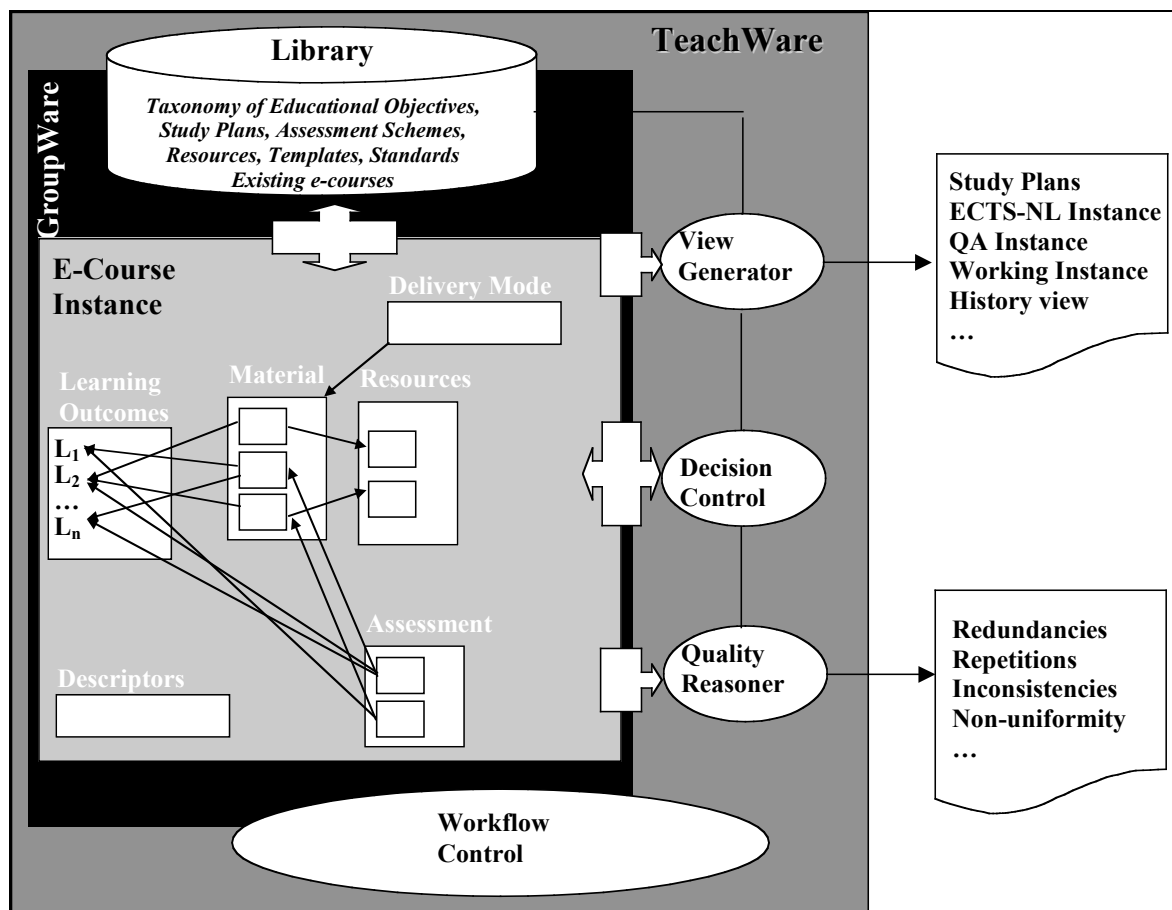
TeachWare

Library

Taxonomy of Educational Objectives, Study Plans, Assessment Schemes, Resources, Templates, Standards Existing e-courses

GroupWare

E-Course Instance

Delivery Mode

Learning Outcomes

$L_1$
$L_2$
…
$L_n$

Material

Resources

Assessment

Descriptors

View Generator

Decision Control

Quality Reasoner

Workflow Control

Study Plans
ECTS-NL Instance
QA Instance
Working Instance
History view
…

Redundancies
Repetitions
Inconsistencies
Non-uniformity
…